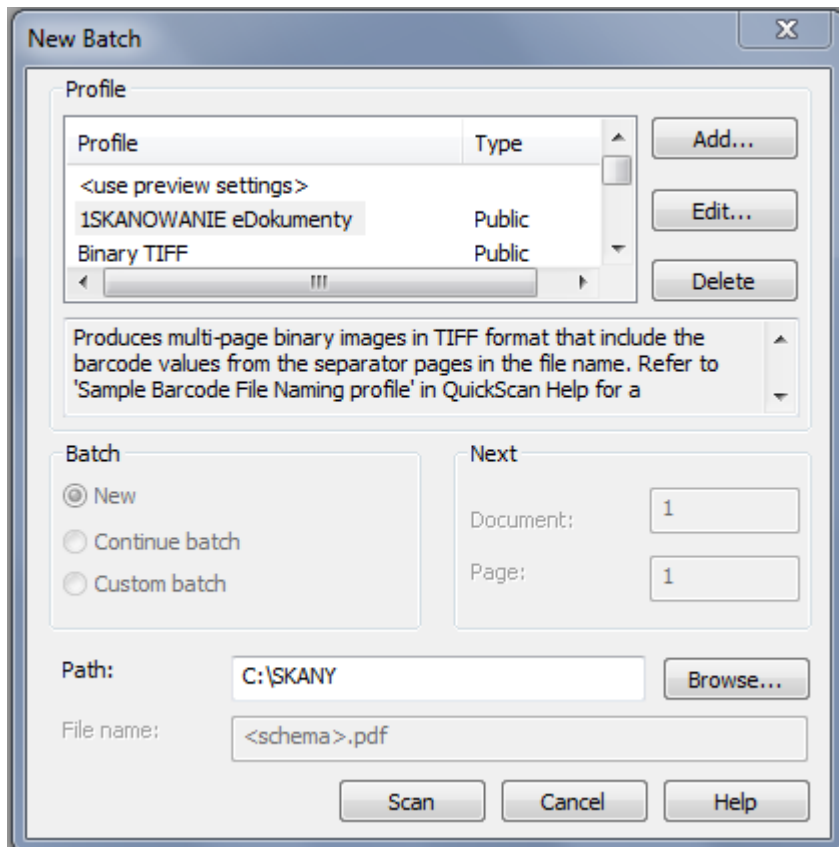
New Batch

X

Profile

| Profile | Type |
|---|---|
| <use preview settings> | |
| 1SKANOWANIE eDokumenty | Public |
| Binary TIFF | Public |

Add...

Edit...

Delete

Produces multi-page binary images in TIFF format that include the barcode values from the separator pages in the file name. Refer to 'Sample Barcode File Naming profile' in QuickScan Help for a

Batch

New

Continue batch

Custom batch

Next

Document: 1

Page: 1

Path: C:\SKANY

Browse...

File name: <schema>.pdf

Scan

Cancel

Help